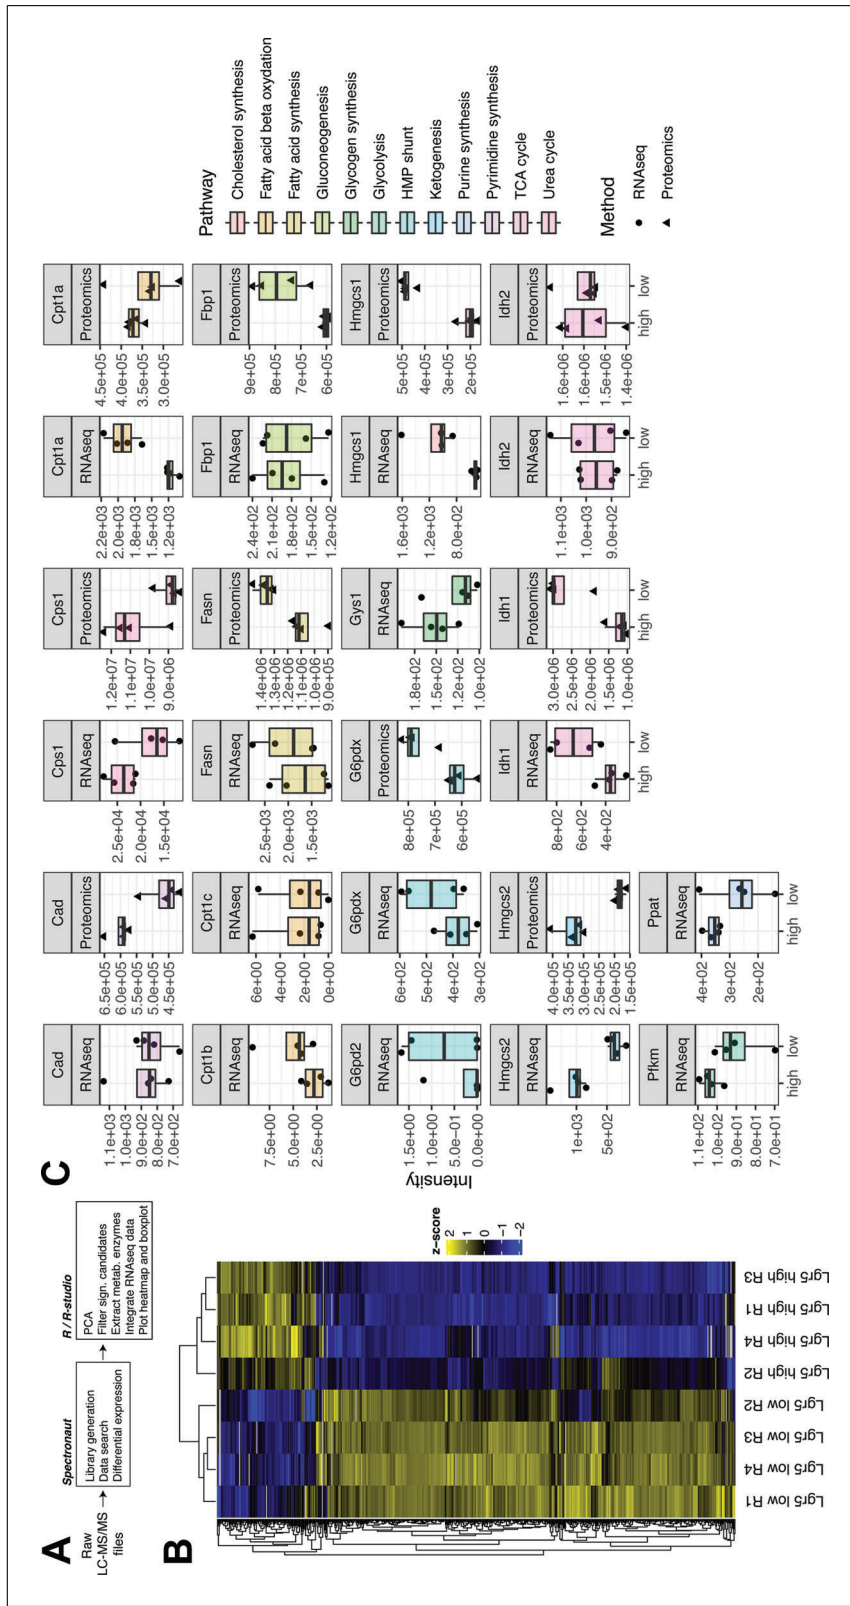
A

Raw LC-MS/MS files

Spectronaut
Library generation
Data search
Differential expression

R / R-studio
PCA
Filter sign. candidates
Extract metab. enzymes
Integrate RNAseq data
Plot heatmap and boxplot

B

z-score
2
1
0
−1
−2

Lgr5 low R1
Lgr5 low R4
Lgr5 low R3
Lgr5 low R2
Lgr5 high R2
Lgr5 high R4
Lgr5 high R1
Lgr5 high R3

C

Intensity

| Cad RNAseq | Cad Proteomics | Cps1 RNAseq | Cps1 Proteomics | Cpt1a RNAseq | Cpt1a Proteomics |
|---|---|---|---|---|---|
| 1.1e+03, 1.0e+03, 9.0e+02, 8.0e+02, 7.0e+02 | 6.5e+05, 6.0e+05, 5.5e+05, 5.0e+05, 4.5e+05 | 2.5e+04, 2.0e+04, 1.5e+04 | 1.2e+07, 1.1e+07, 1.0e+07, 9.0e+06 | 2.2e+03, 2.0e+03, 1.8e+03, 1.5e+03, 1.2e+03 | 4.5e+05, 4.0e+05, 3.5e+05, 3.0e+05 |

| Cpt1b RNAseq | Cpt1c RNAseq | Fasn RNAseq | Fasn Proteomics | Fbp1 RNAseq | Fbp1 Proteomics |
|---|---|---|---|---|---|
| 7.5e+00, 5.0e+00, 2.5e+00 | 6e+00, 4e+00, 2e+00, 0e+00 | 2.5e+03, 2.0e+03, 1.5e+03 | 1.4e+06, 1.3e+06, 1.2e+06, 1.1e+06, 1.0e+06, 9.0e+05 | 2.4e+02, 2.1e+02, 1.8e+02, 1.5e+02, 1.2e+02 | 9e+05, 8e+05, 7e+05, 6e+05 |

| G6pd2 RNAseq | G6pdx RNAseq | G6pdx Proteomics | Gys1 RNAseq | Hmgcs1 RNAseq | Hmgcs1 Proteomics |
|---|---|---|---|---|---|
| 1.5e+00, 1.0e+00, 5.0e−01, 0.0e+00 | 6e+02, 5e+02, 4e+02, 3e+02 | 8e+05, 7e+05, 6e+05 | 1.8e+02, 1.5e+02, 1.2e+02, 1.0e+02 | 1.6e+03, 1.2e+03, 8.0e+02 | 5e+05, 4e+05, 3e+05, 2e+05 |

| Hmgcs2 RNAseq | Hmgcs2 Proteomics | Idh1 RNAseq | Idh1 Proteomics | Idh2 RNAseq | Idh2 Proteomics |
|---|---|---|---|---|---|
| 1e+03, 5e+02 | 4.0e+05, 3.5e+05, 3.0e+05, 2.5e+05, 2.0e+05, 1.5e+05 | 8e+02, 6e+02, 4e+02 | 3.0e+06, 2.5e+06, 2.0e+06, 1.5e+06, 1.0e+06 | 1.1e+03, 1.0e+03, 9.0e+02 | 1.6e+06, 1.6e+06, 1.5e+06, 1.4e+06 |
| | | high low | high low | high low | high low |

| Pfkm RNAseq | Ppat RNAseq |
|---|---|
| 1.1e+02, 1.0e+02, 9.0e+01, 8.0e+01, 7.0e+01 | 4e+02, 3e+02, 2e+02 |
| high low | high low |

Pathway
Cholesterol synthesis
Fatty acid beta oxydation
Fatty acid synthesis
Gluconeogenesis
Glycogen synthesis
Glycolysis
HMP shunt
Ketogenesis
Purine synthesis
Pyrimidine synthesis
TCA cycle
Urea cycle

Method
RNAseq
Proteomics